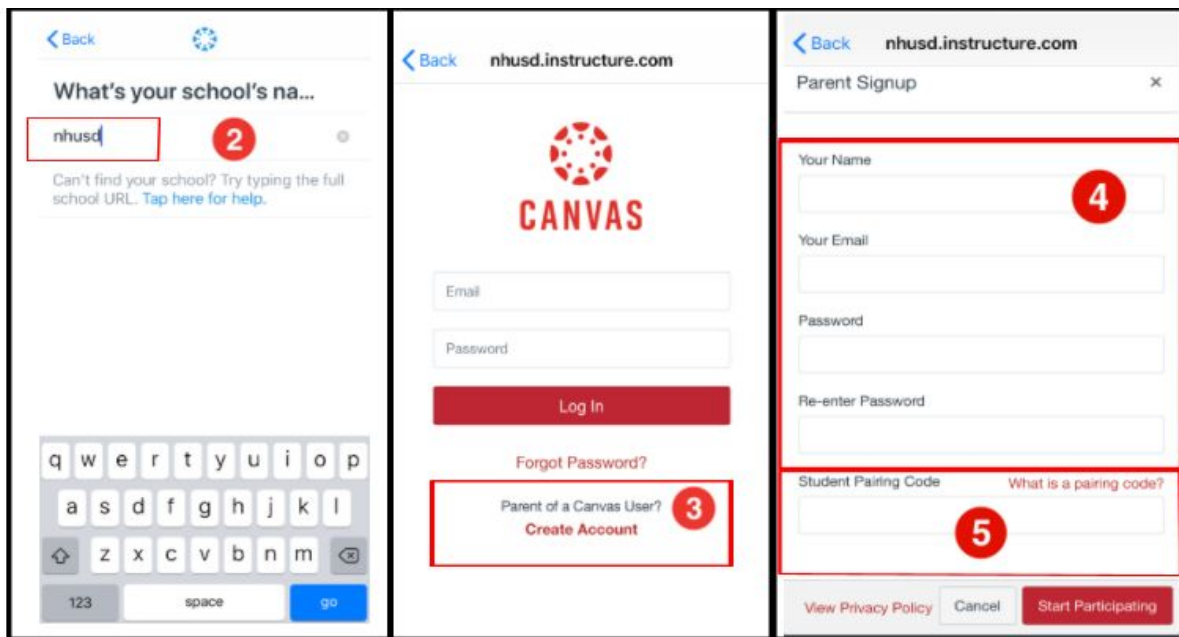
Back

What's your school's na...

nhusd

2

Can't find your school? Try typing the full school URL. Tap here for help.

q w e r t y u i o p
a s d f g h j k l
z x c v b n m
123 space go

Back nhusd.instructure.com

CANVAS

Email

Password

Log In

Forgot Password?

Parent of a Canvas User?
Create Account

3

Back nhusd.instructure.com

Parent Signup ×

Your Name

4

Your Email

Password

Re-enter Password

Student Pairing Code What is a pairing code?

5

View Privacy Policy Cancel Start Participating